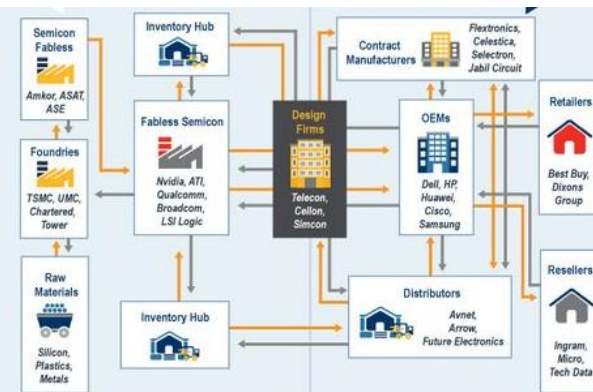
Semicon Fabless

Amkor, ASAT, ASE

Foundries

TSMC, UMC, Chartered, Tower

Raw Materials

Silicon, Plastics, Metals

Inventory Hub

Fabless Semicon

Nvidia, ATI, Qualcomm, Broadcom, LSI Logic

Inventory Hub

Design Firms

Telecon, Cellon, Simcon

Contract Manufacturers

Flextronics, Celestica, Selectron, Jabil Circuit

OEMs

Dell, HP, Huawei, Cisco, Samsung

Distributors

Avnet, Arrow, Future Electronics

Retailers

Best Buy, Dixons Group

Resellers

Ingram, Micro, Tech Data